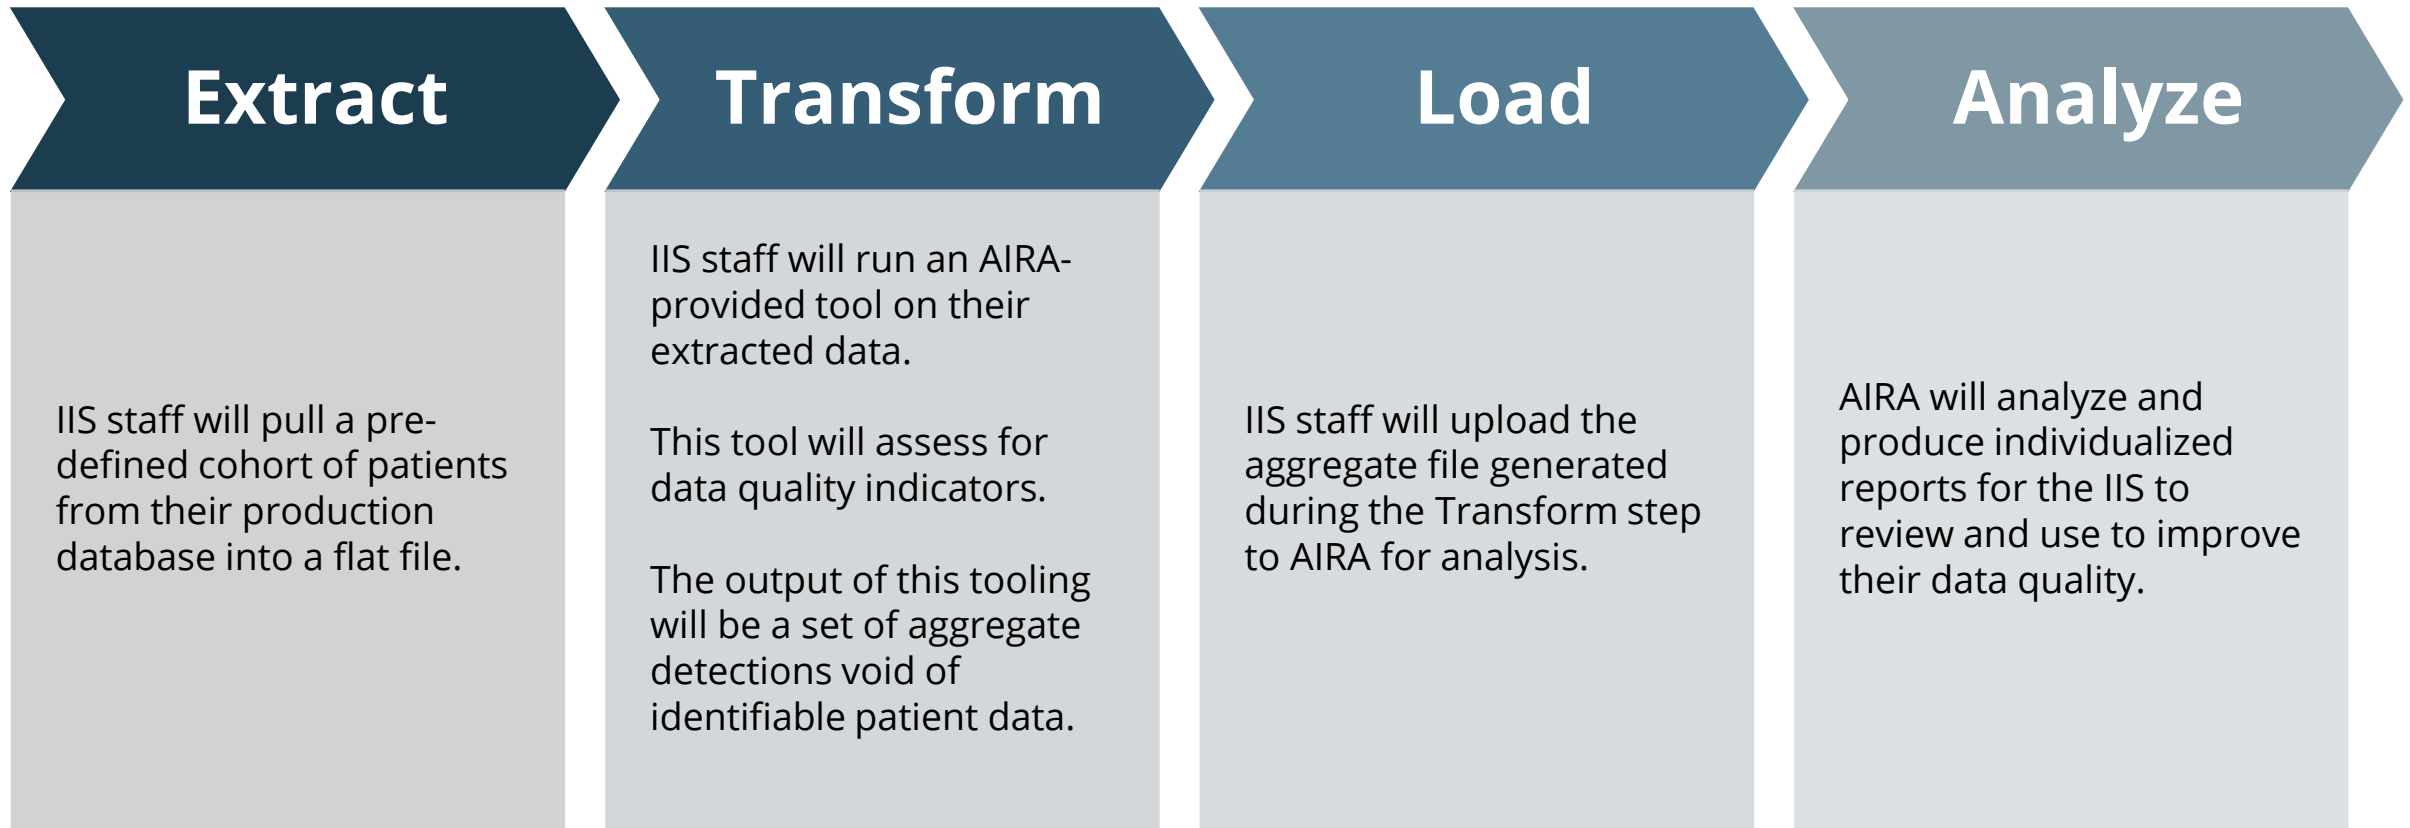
Extract

IIS staff will pull a pre-defined cohort of patients from their production database into a flat file.

Transform

IIS staff will run an AIRA-provided tool on their extracted data.

This tool will assess for data quality indicators.

The output of this tooling will be a set of aggregate detections void of identifiable patient data.

Load

IIS staff will upload the aggregate file generated during the Transform step to AIRA for analysis.

Analyze

AIRA will analyze and produce individualized reports for the IIS to review and use to improve their data quality.